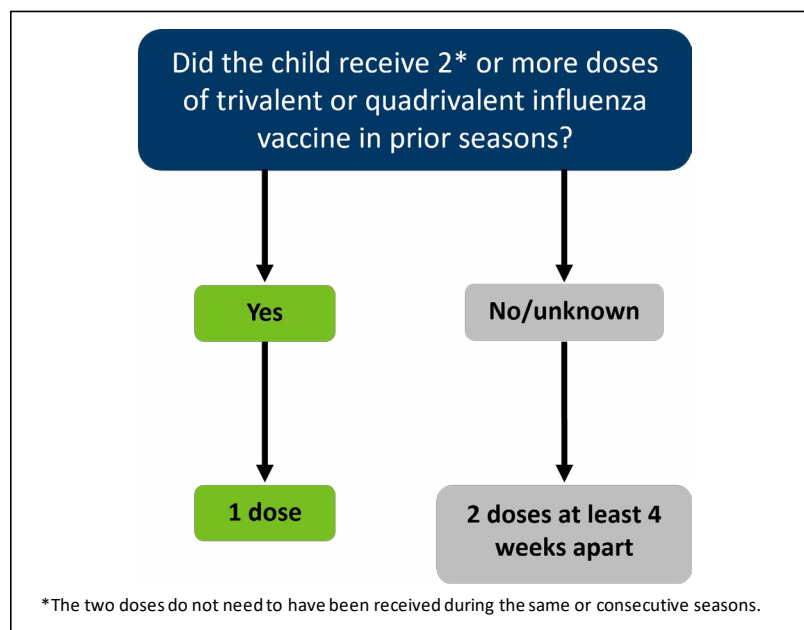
Did the child receive 2* or more doses of trivalent or quadrivalent influenza vaccine in prior seasons?

Yes

No/unknown

1 dose

2 doses at least 4 weeks apart

*The two doses do not need to have been received during the same or consecutive seasons.